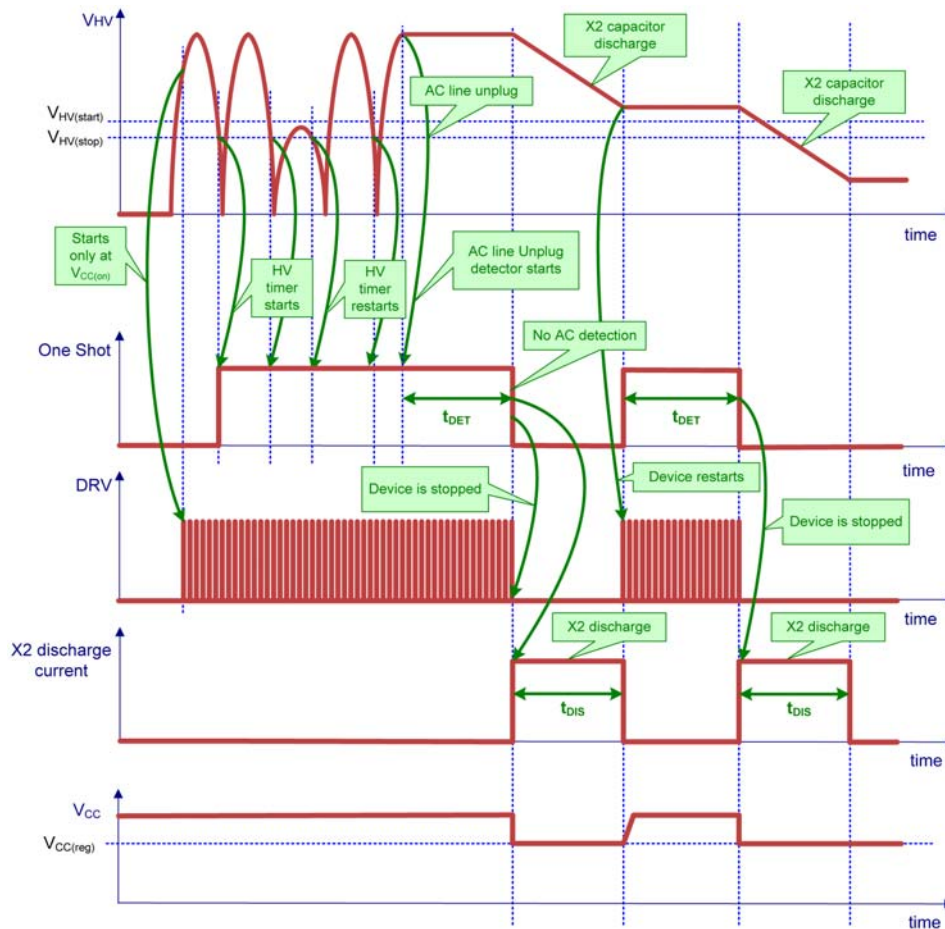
$V_{HV}$

X2 capacitor discharge

AC line unplug

X2 capacitor discharge

$V_{HV(start)}$
$V_{HV(stop)}$

time

Starts only at $V_{CC(on)}$

HV timer starts

HV timer restarts

AC line Unplug detector starts

No AC detection

One Shot

$t_{DET}$

$t_{DET}$

time

DRV

Device is stopped

Device restarts

Device is stopped

time

X2 discharge current

X2 discharge

X2 discharge

$t_{DIS}$

$t_{DIS}$

time

$V_{CC}$

$V_{CC(reg)}$

time